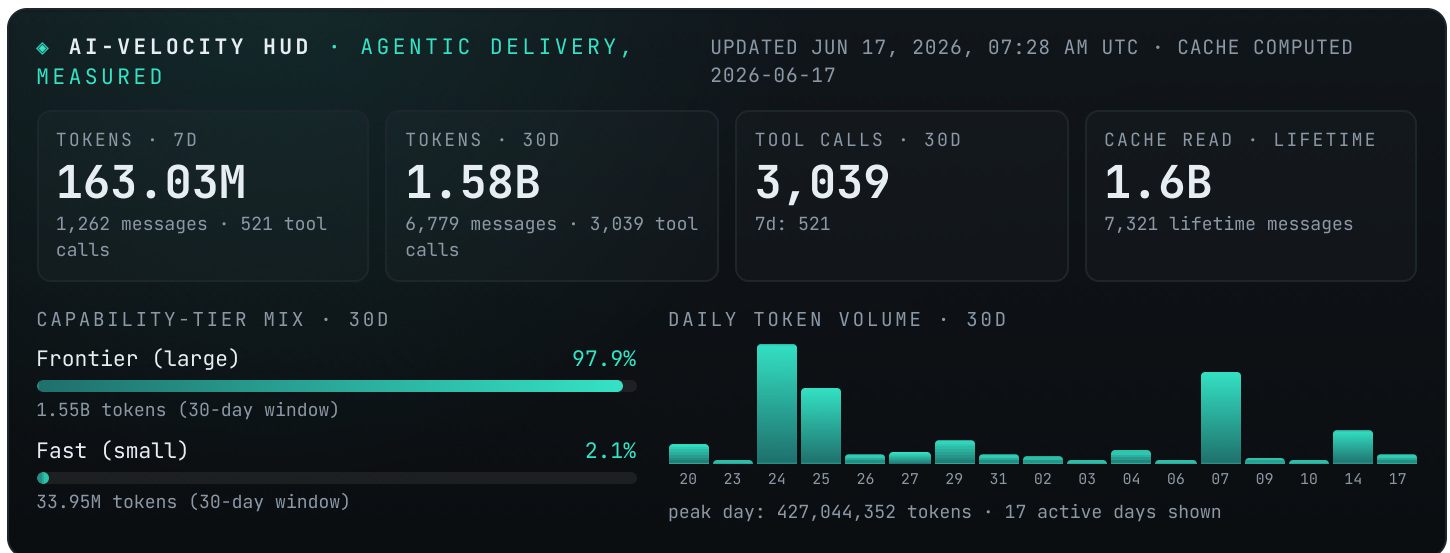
◈ AI-VELOCITY HUD · AGENTIC DELIVERY, MEASURED

UPDATED JUN 17, 2026, 07:28 AM UTC · CACHE COMPUTED 2026-06-17

TOKENS · 7D
163.03M
1,262 messages · 521 tool calls

TOKENS · 30D
1.58B
6,779 messages · 3,039 tool calls

TOOL CALLS · 30D
3,039
7d: 521

CACHE READ · LIFETIME
1.6B
7,321 lifetime messages

CAPABILITY-TIER MIX · 30D

Frontier (large) 97.9%
1.55B tokens (30-day window)

Fast (small) 2.1%
33.95M tokens (30-day window)

DAILY TOKEN VOLUME · 30D

20 23 24 25 26 27 29 31 02 03 04 06 07 09 10 14 17

peak day: 427,044,352 tokens · 17 active days shown